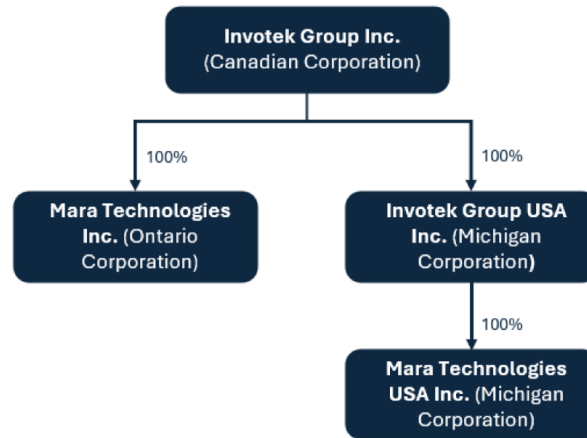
Invotek Group Inc.
(Canadian Corporation)

100%

100%

Mara Technologies Inc. (Ontario Corporation)

Invotek Group USA Inc. (Michigan Corporation)

100%

Mara Technologies USA Inc. (Michigan Corporation)